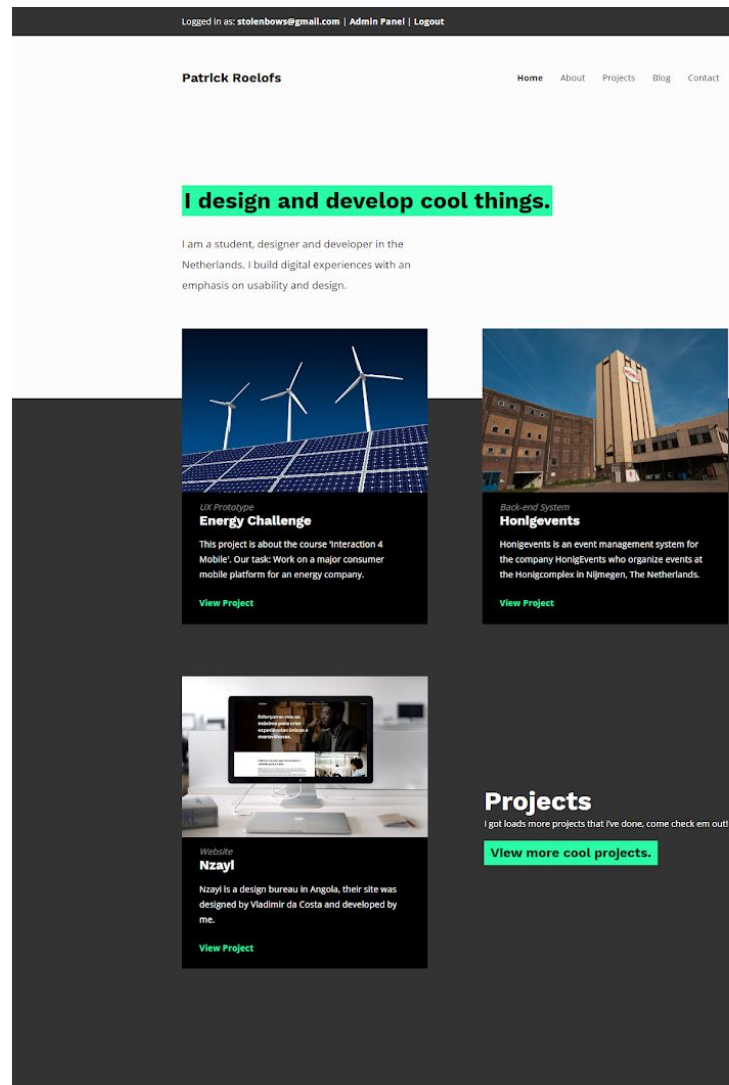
Logged in as: stolenbows@gmail.com | Admin Panel | Logout

Patrick Roelofs

Home About Projects Blog Contact

I design and develop cool things.

I am a student, designer and developer in the Netherlands. I build digital experiences with an emphasis on usability and design.

UX Prototype
Energy Challenge
This project is about the course 'Interaction 4 Mobile'. Our task: Work on a major consumer mobile platform for an energy company.
View Project

Back-end System
Honigevents
Honigevents is an event management system for the company HonigEvents who organize events at the Honigcomplex in Nijmegen, The Netherlands.
View Project

Website
Nzayi
Nzayi is a design bureau in Angola, their site was designed by Vladimir da Costa and developed by me.
View Project

Projects
I got loads more projects that I've done, come check em out!
View more cool projects.